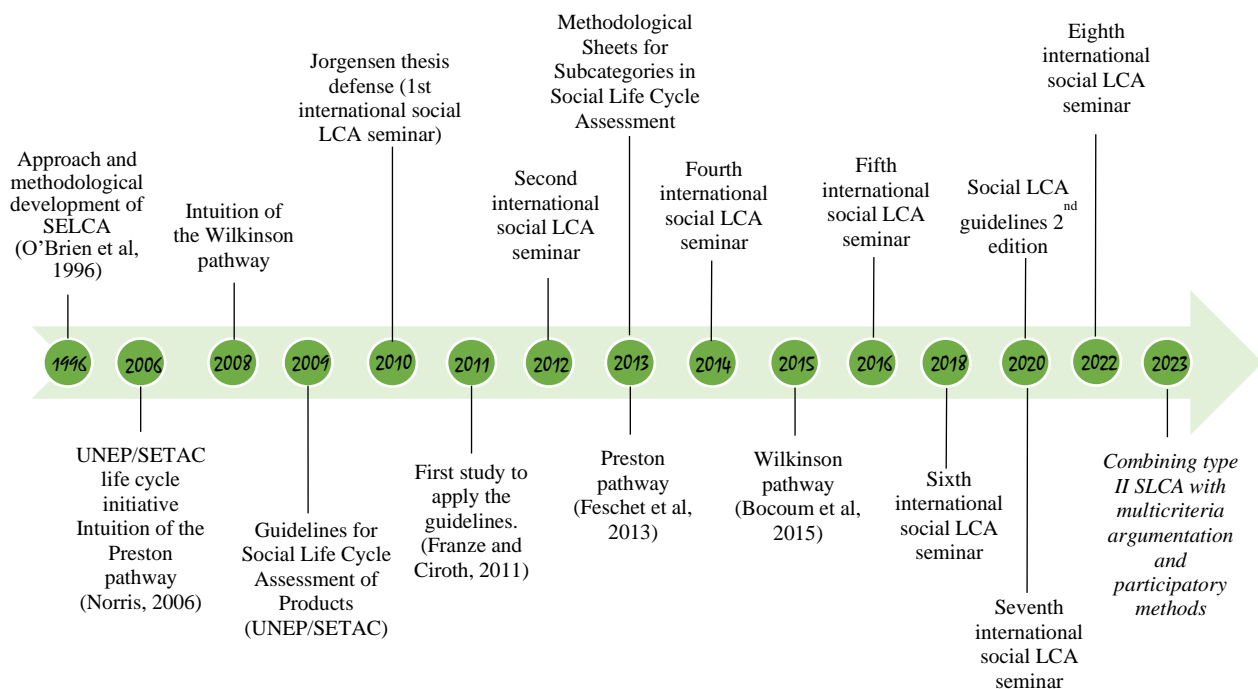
Approach and methodological development of SELCA (O'Brien et al, 1996)

Intuition of the Wilkinson pathway

Jorgensen thesis defense (1st international social LCA seminar)

Second international social LCA seminar

Methodological Sheets for Subcategories in Social Life Cycle Assessment

Fourth international social LCA seminar

Fifth international social LCA seminar

Social LCA guidelines 2$^{nd}$ edition

Eighth international social LCA seminar

1996 2006 2008 2009 2010 2011 2012 2013 2014 2015 2016 2018 2020 2022 2023

UNEP/SETAC life cycle initiative Intuition of the Preston pathway (Norris, 2006)

Guidelines for Social Life Cycle Assessment of Products (UNEP/SETAC)

First study to apply the guidelines. (Franze and Ciroth, 2011)

Preston pathway (Feschet et al, 2013)

Wilkinson pathway (Bocoum et al, 2015)

Sixth international social LCA seminar

Seventh international social LCA seminar

Combining type II SLCA with multicriteria argumentation and participatory methods